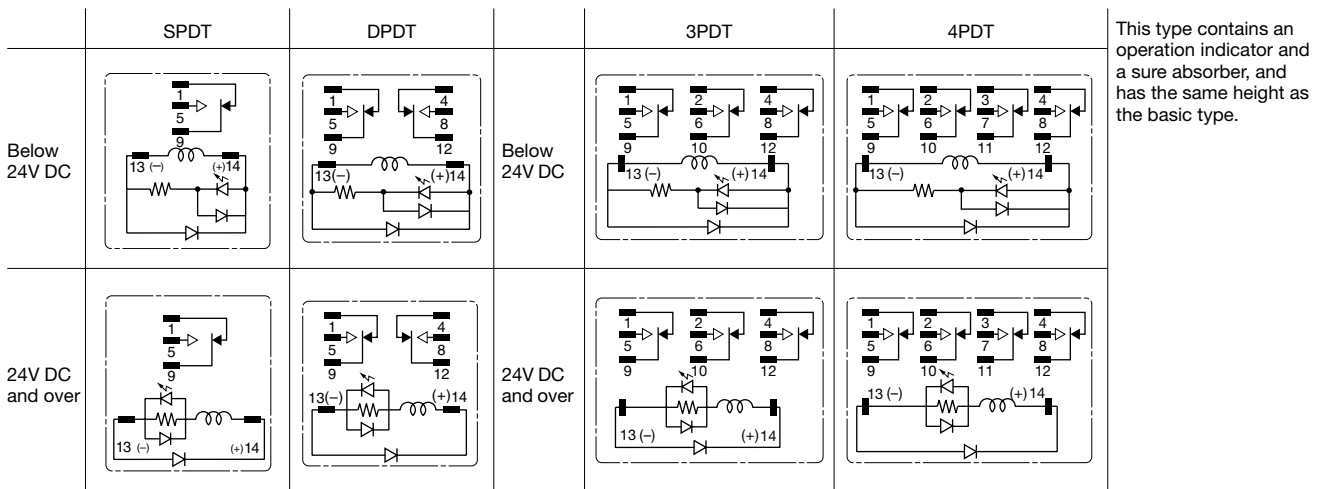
|  | SPDT | DPDT |  | 3PDT | 4PDT |
|---|---|---|---|---|---|
| Below 24V DC | 1 5 9 13 (−) (+)14 | 1 5 9 4 8 12 13(−) (+)14 | Below 24V DC | 1 5 9 2 6 10 4 8 12 13 (−) (+)14 | 1 5 9 2 6 10 3 7 11 4 8 12 13 (−) (+)14 |
| 24V DC and over | 1 5 9 13 (−) (+)14 | 1 5 9 4 8 12 13(−) (+)14 | 24V DC and over | 1 5 9 2 6 10 4 8 12 13 (−) (+)14 | 1 5 9 2 6 10 3 7 11 4 8 12 13 (−) (+)14 |

This type contains an operation indicator and a sure absorber, and has the same height as the basic type.